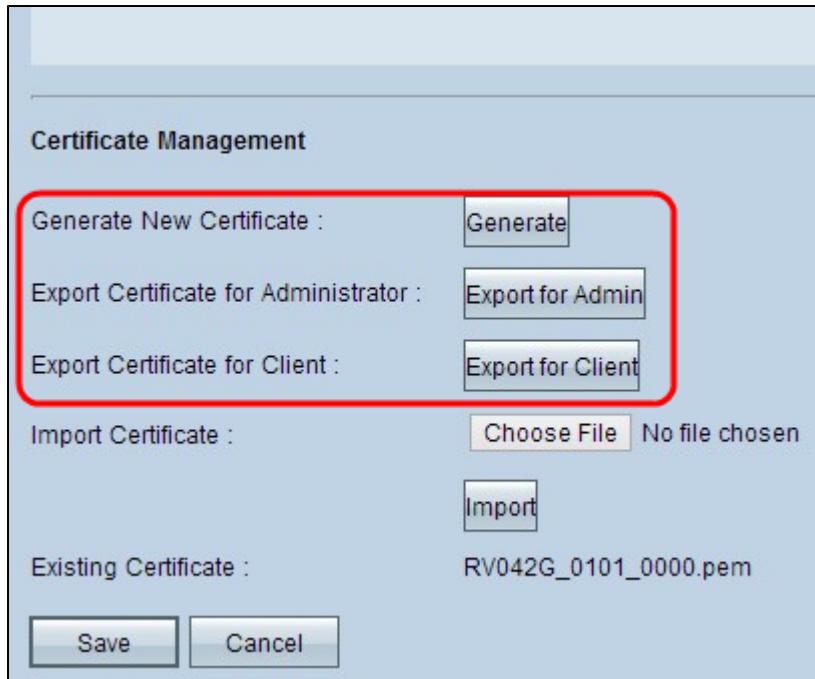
Certificate Management

Generate New Certificate : Generate

Export Certificate for Administrator : Export for Admin

Export Certificate for Client : Export for Client

Import Certificate : Choose File No file chosen

Import

Existing Certificate : RV042G_0101_0000.pem

Save Cancel